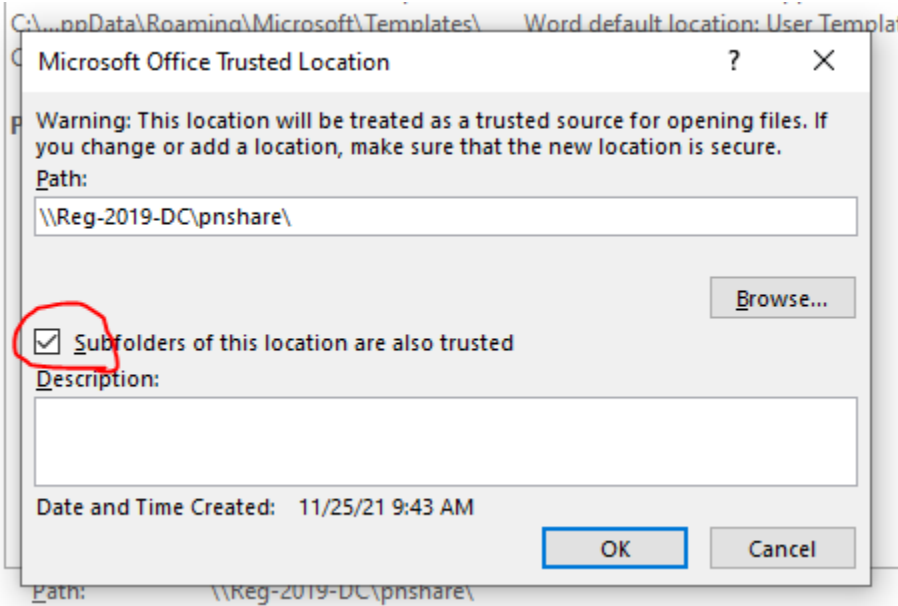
C:\...ppData\Roaming\Microsoft\Templates\ Word default location: User Templat

Microsoft Office Trusted Location ? X

Warning: This location will be treated as a trusted source for opening files. If you change or add a location, make sure that the new location is secure.

Path:

\\Reg-2019-DC\pnshare\

Browse...

Subfolders of this location are also trusted

Description:

Date and Time Created: 11/25/21 9:43 AM

OK Cancel

Path: \\Reg-2019-DC\pnshare\